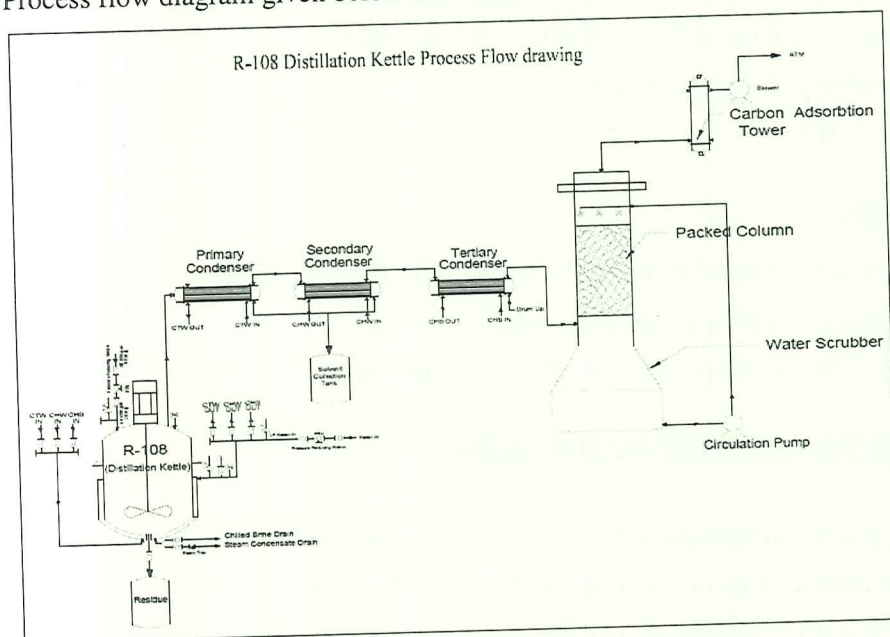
Process flow diagram given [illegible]

R-108 Distillation Kettle Process Flow drawing

ATM

Blower

Carbon Adsorbtion Tower

Packed Column

Primary Condenser

Secondary Condenser

Tertiary Condenser

CTW OUT

CTW IN

CHW OUT

CHW IN

CHB OUT

CHB IN

Drum Out

Solvent Collection Tank

Water Scrubber

CTW CHW CHB
IN IN IN

STM STM STM

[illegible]

Pressure Reducing Station

R-108
(Distillation Kettle)

Circulation Pump

Chilled Brine Drain

Steam Condensate Drain

Steam Trap

Residue